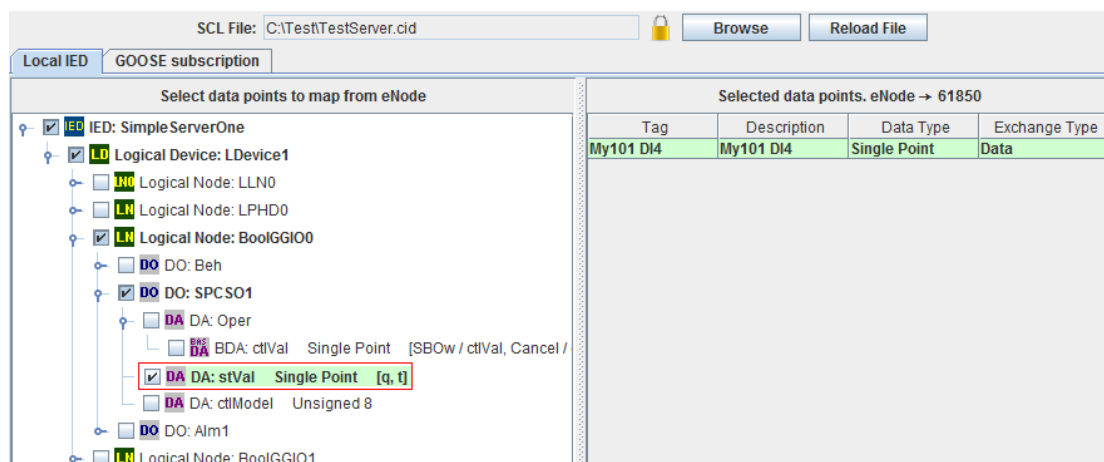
SCL File: C:\Test\TestServer.cid

Browse

Reload File

Local IED

GOOSE subscription

Select data points to map from eNode

IED IED: SimpleServerOne

LD Logical Device: LDevice1

LN0 Logical Node: LLN0

LN Logical Node: LPHD0

LN Logical Node: BoolGGIO0

DO DO: Beh

DO DO: SPCSO1

DA DA: Oper

BDA BDA: ctlVal Single Point [SBOw / ctlVal, Cancel /

DA DA: stVal Single Point [q, t]

DA DA: ctlModel Unsigned 8

DO DO: Alm1

LN Logical Node: BoolGGIO1

Selected data points. eNode → 61850

| Tag | Description | Data Type | Exchange Type |
|---|---|---|---|
| My101 DI4 | My101 DI4 | Single Point | Data |